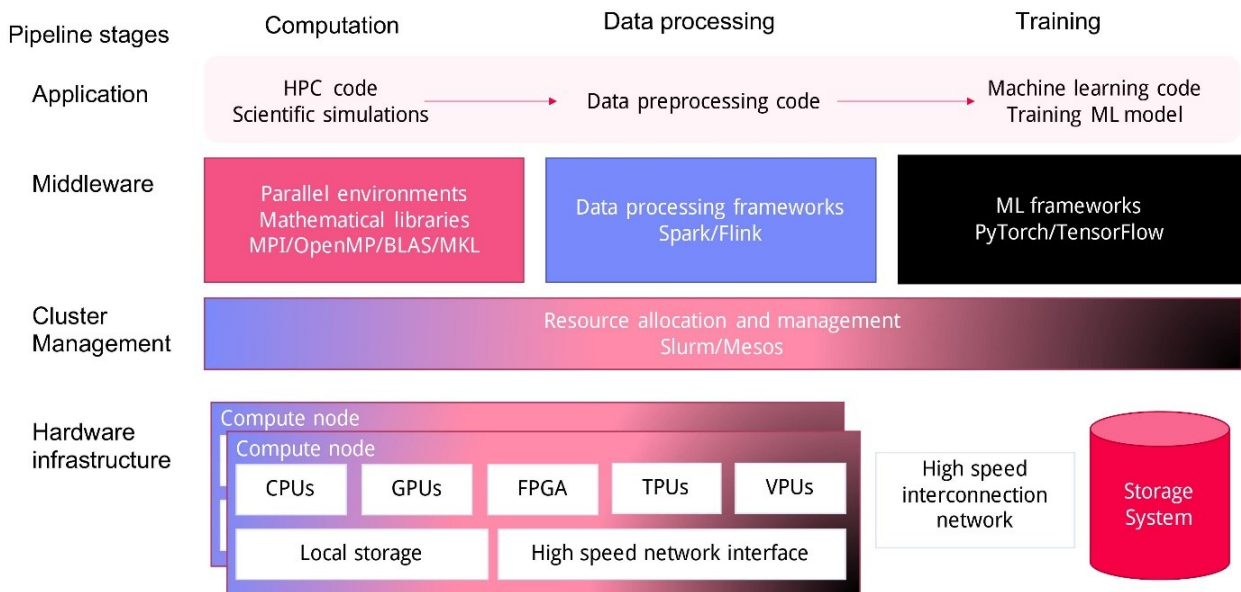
Pipeline stages

Computation

Data processing

Training

Application

HPC code
Scientific simulations

Data preprocessing code

Machine learning code
Training ML model

Middleware

Parallel environments
Mathematical libraries
MPI/OpenMP/BLAS/MKL

Data processing frameworks
Spark/Flink

ML frameworks
PyTorch/TensorFlow

Cluster Management

Resource allocation and management
Slurm/Mesos

Hardware infrastructure

Compute node

Compute node

CPUs

GPUs

FPGA

TPUs

VPUs

Local storage

High speed network interface

High speed interconnection network

Storage System